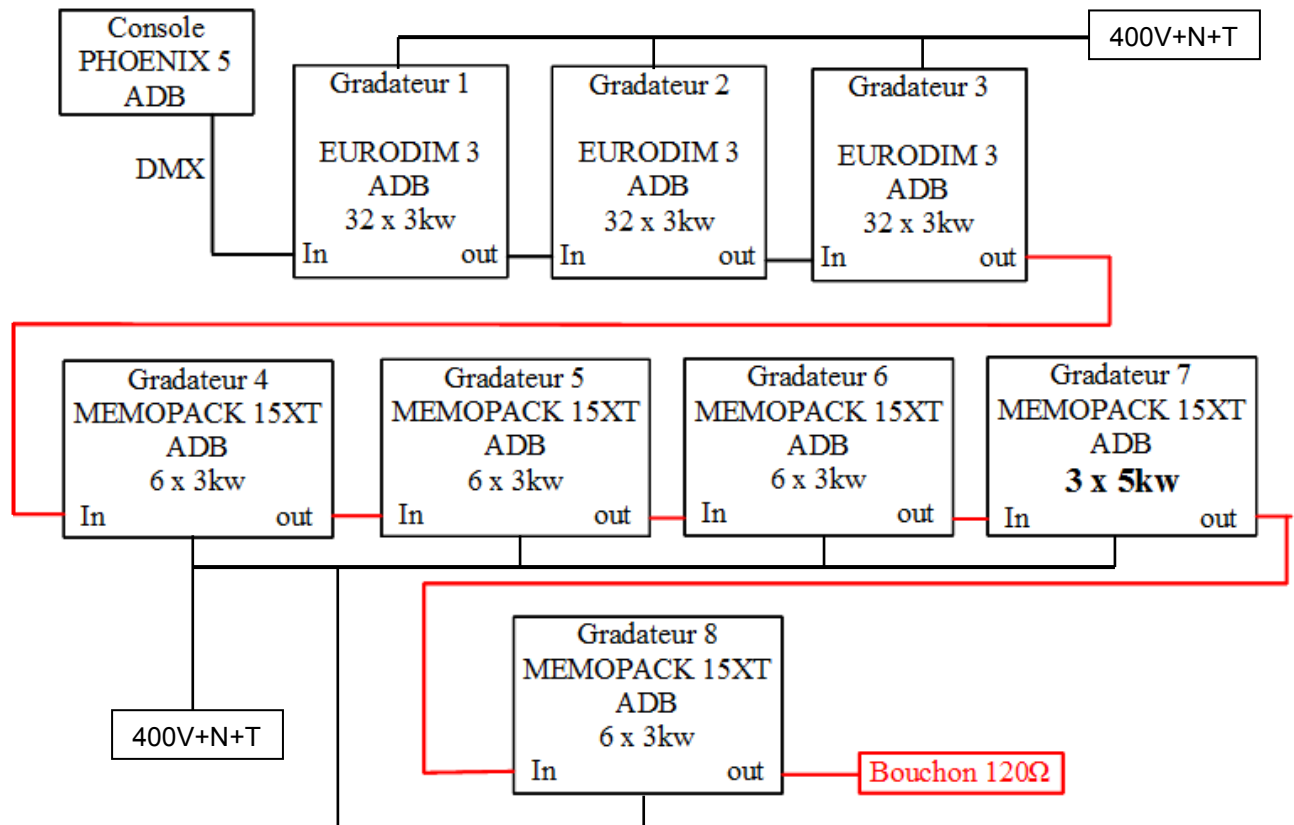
Console
PHOENIX 5
ADB

400V+N+T

DMX

Gradateur 1
EURODIM 3
ADB
32 x 3kw
In out

Gradateur 2
EURODIM 3
ADB
32 x 3kw
In out

Gradateur 3
EURODIM 3
ADB
32 x 3kw
In out

Gradateur 4
MEMOPACK 15XT
ADB
6 x 3kw
In out

Gradateur 5
MEMOPACK 15XT
ADB
6 x 3kw
In out

Gradateur 6
MEMOPACK 15XT
ADB
6 x 3kw
In out

Gradateur 7
MEMOPACK 15XT
ADB
**3 x 5kw**
In out

Gradateur 8
MEMOPACK 15XT
ADB
6 x 3kw
In out

400V+N+T

Bouchon 120Ω